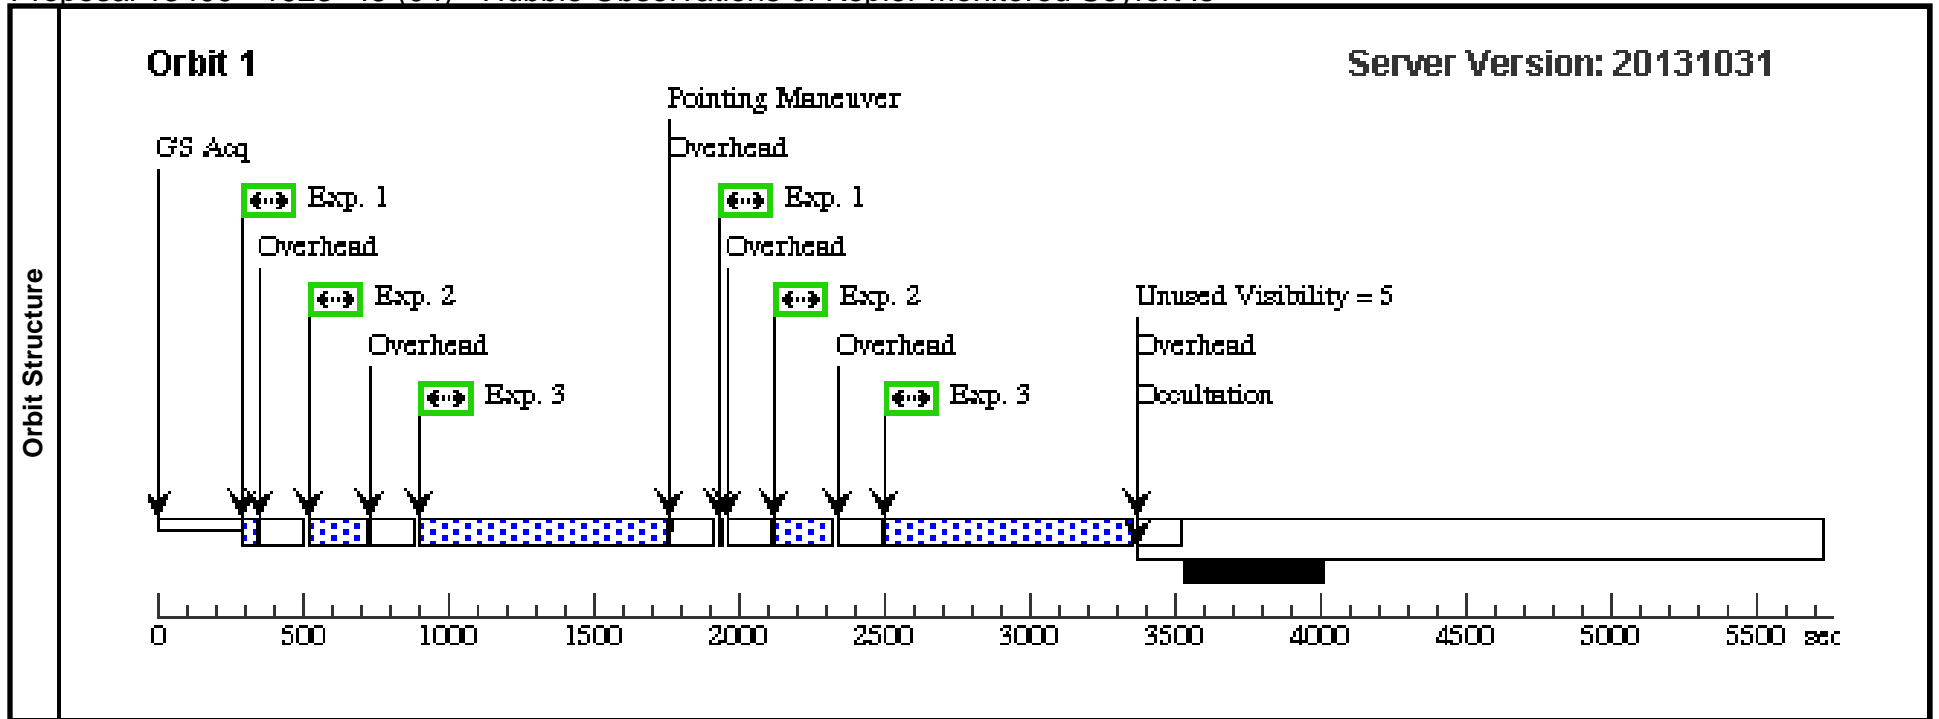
Orbit Structure

Orbit 1

Server Version: 20131031

Pointing Maneuver

Overhead

GS Acq

Exp. 1

Overhead

Exp. 2

Overhead

Exp. 3

Exp. 1

Overhead

Exp. 2

Overhead

Exp. 3

Unused Visibility = 5

Overhead

Occultation

0 500 1000 1500 2000 2500 3000 3500 4000 4500 5000 5500 sec